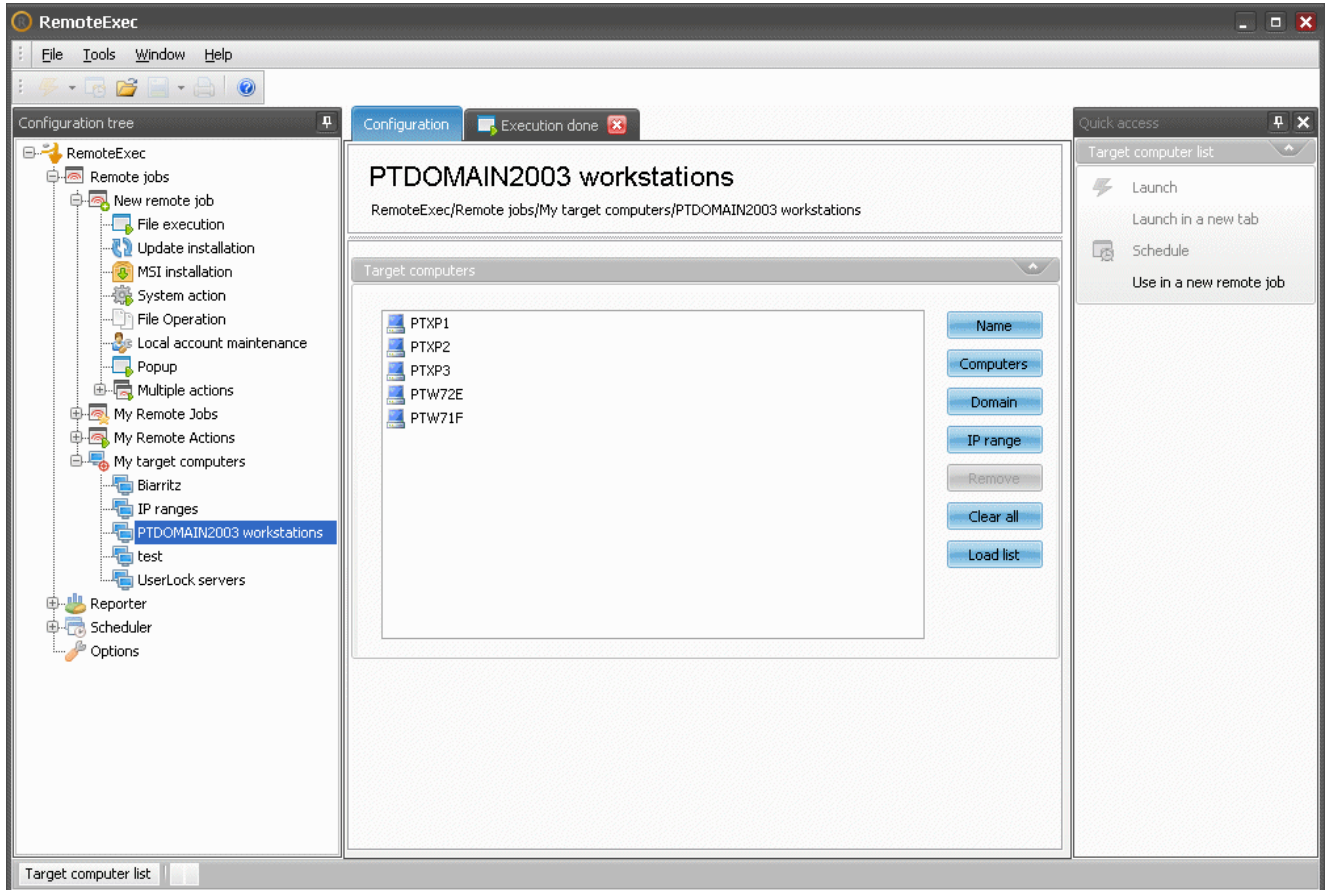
RemoteExec

File Tools Window Help

Configuration tree

RemoteExec
Remote jobs
New remote job
File execution
Update installation
MSI installation
System action
File Operation
Local account maintenance
Popup
Multiple actions
My Remote Jobs
My Remote Actions
My target computers
Biarritz
IP ranges
PTDOMAIN2003 workstations
test
UserLock servers
Reporter
Scheduler
Options

Configuration
Execution done

PTDOMAIN2003 workstations
RemoteExec/Remote jobs/My target computers/PTDOMAIN2003 workstations

Target computers

PTXP1
PTXP2
PTXP3
PTW72E
PTW71F

Name
Computers
Domain
IP range
Remove
Clear all
Load list

Quick access
Target computer list
Launch
Launch in a new tab
Schedule
Use in a new remote job

Target computer list